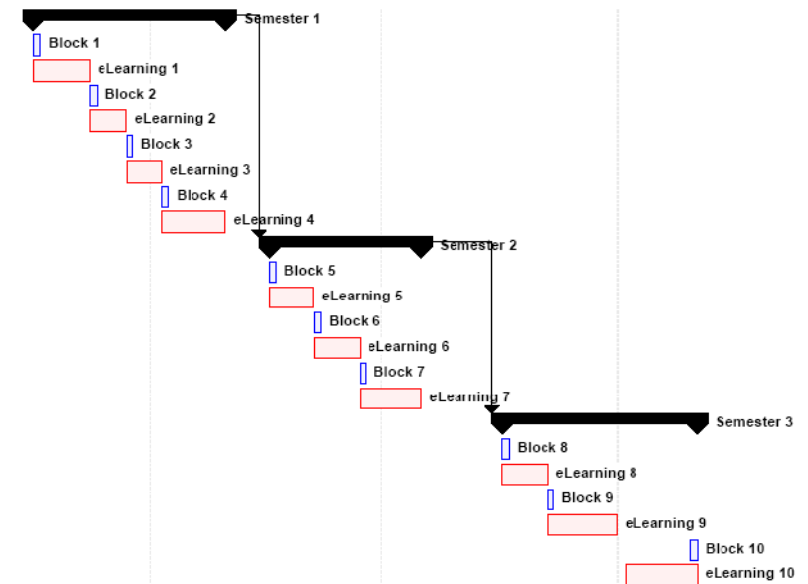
Semester 1
Block 1
eLearning 1
Block 2
eLearning 2
Block 3
eLearning 3
Block 4
eLearning 4
Semester 2
Block 5
eLearning 5
Block 6
eLearning 6
Block 7
eLearning 7
Semester 3
Block 8
eLearning 8
Block 9
eLearning 9
Block 10
eLearning 10